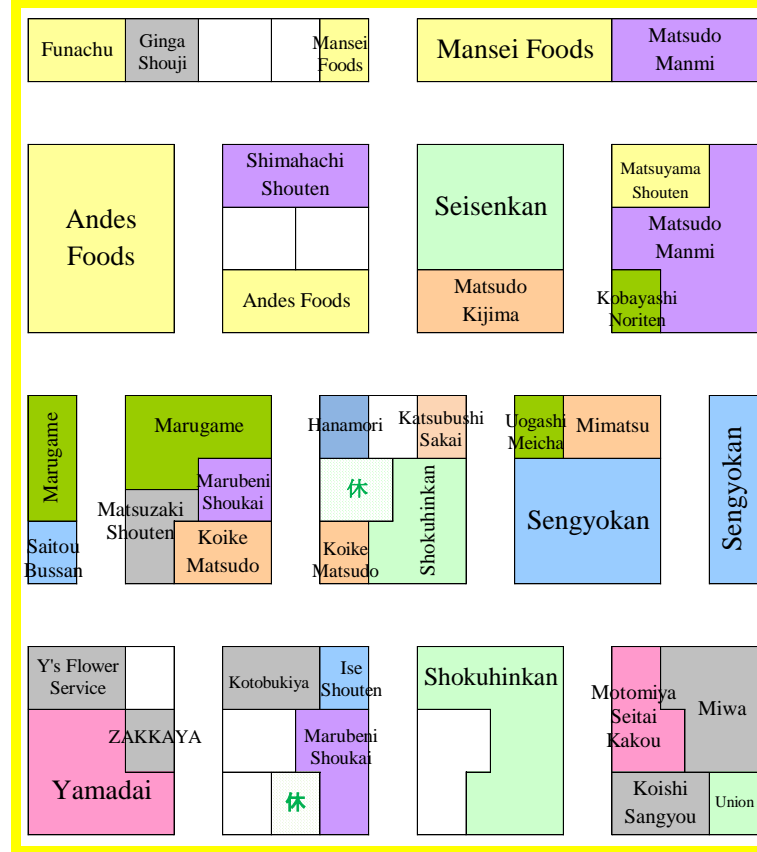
Funachu
Ginga Shouji
Mansei Foods
Mansei Foods
Matsudo Manmi

Andes Foods
Shimahachi Shouten
Andes Foods
Seisenkan
Matsudo Kijima
Matsuyama Shouten
Matsudo Manmi
Kobayashi Noriten

Marugame
Saitou Bussan
Marugame
Marubeni Shoukai
Matsuzaki Shouten
Koike Matsudo
Hanamori
Katsubushi Sakai
休
Shokuhinkan
Koike Matsudo
Uogashi Meicha
Mimatsu
Sengyokan
Sengyokan

Y's Flower Service
ZAKKAYA
Yamadai
Kotobukiya
Ise Shouten
Marubeni Shoukai
休
Shokuhinkan
Motomiya Seitai Kakou
Miwa
Koishi Sangyou
Union